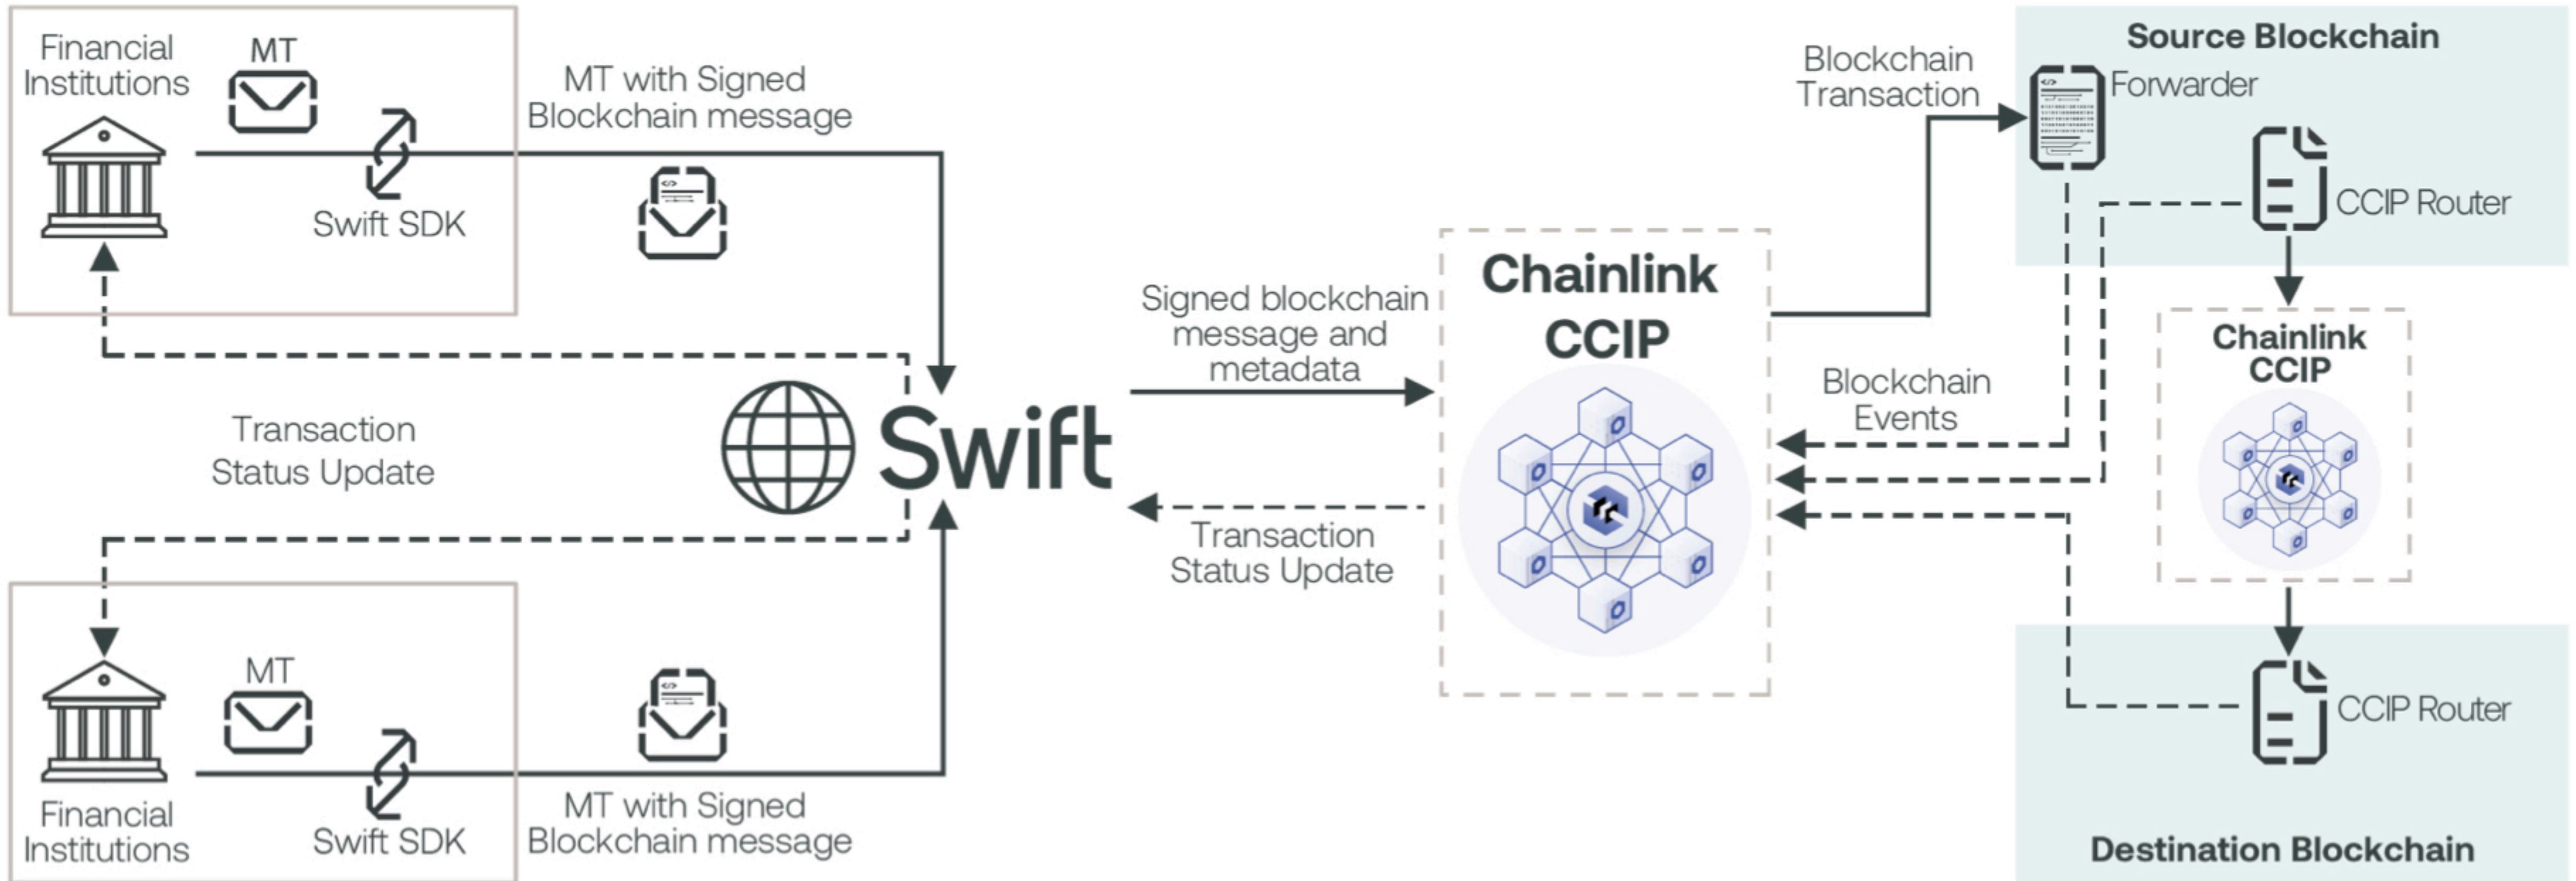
Financial Institutions

MT

Swift SDK

MT with Signed Blockchain message

Transaction Status Update

Swift

Financial Institutions

MT

Swift SDK

MT with Signed Blockchain message

Signed blockchain message and metadata

Transaction Status Update

Chainlink CCIP

Blockchain Transaction

Blockchain Events

Source Blockchain

Forwarder

CCIP Router

Chainlink CCIP

CCIP Router

Destination Blockchain